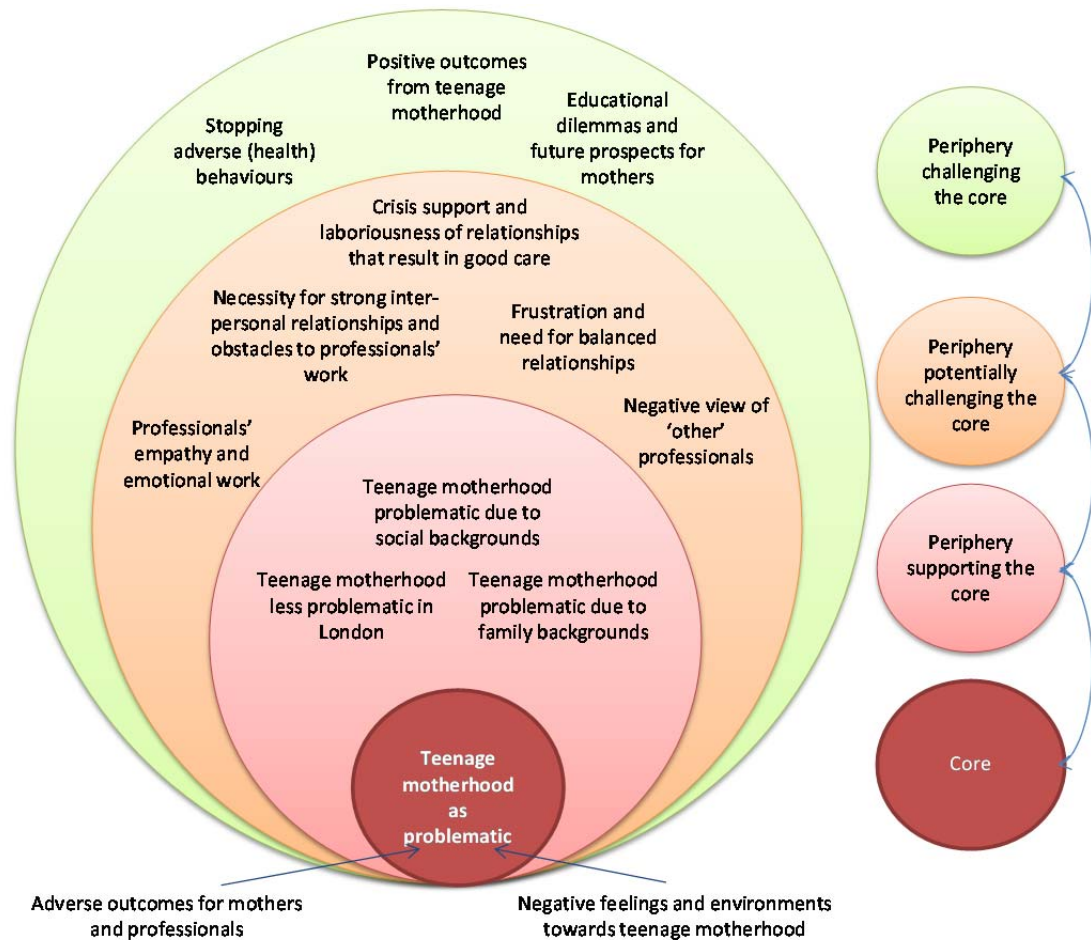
Positive outcomes from teenage motherhood

Stopping adverse (health) behaviours

Educational dilemmas and future prospects for mothers

Crisis support and laboriousness of relationships that result in good care

Necessity for strong interpersonal relationships and obstacles to professionals' work

Frustration and need for balanced relationships

Negative view of 'other' professionals

Professionals' empathy and emotional work

Teenage motherhood problematic due to social backgrounds

Teenage motherhood less problematic in London

Teenage motherhood problematic due to family backgrounds

Teenage motherhood as problematic

Adverse outcomes for mothers and professionals

Negative feelings and environments towards teenage motherhood

Periphery challenging the core

Periphery potentially challenging the core

Periphery supporting the core

Core